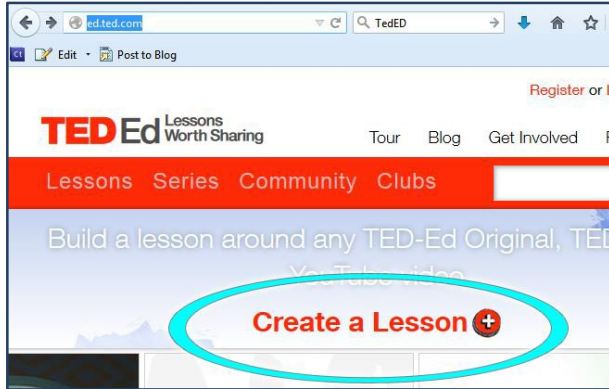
ed.ted.com

TedED

Edit · Post to Blog

Register or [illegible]

TED Ed Lessons Worth Sharing

Tour Blog Get Involved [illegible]

Lessons Series Community Clubs

Build a lesson around any TED-Ed Original, TE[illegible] YouTube video

Create a Lesson